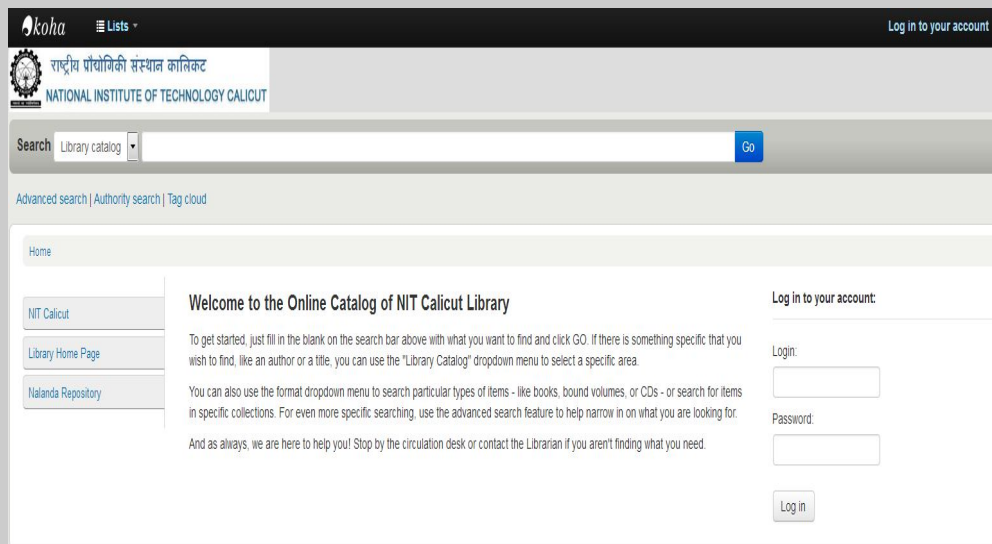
koha
Lists
Log in to your account

राष्ट्रीय प्रौद्योगिकी संस्थान कालिकट
NATIONAL INSTITUTE OF TECHNOLOGY CALICUT

Search Library catalog Go

Advanced search | Authority search | Tag cloud

Home

NIT Calicut
Library Home Page
Nalanda Repository

Welcome to the Online Catalog of NIT Calicut Library

To get started, just fill in the blank on the search bar above with what you want to find and click GO. If there is something specific that you wish to find, like an author or a title, you can use the "Library Catalog" dropdown menu to select a specific area.

You can also use the format dropdown menu to search particular types of items - like books, bound volumes, or CDs - or search for items in specific collections. For even more specific searching, use the advanced search feature to help narrow in on what you are looking for.

And as always, we are here to help you! Stop by the circulation desk or contact the Librarian if you aren't finding what you need.

Log in to your account:

Login:

Password:

Log in